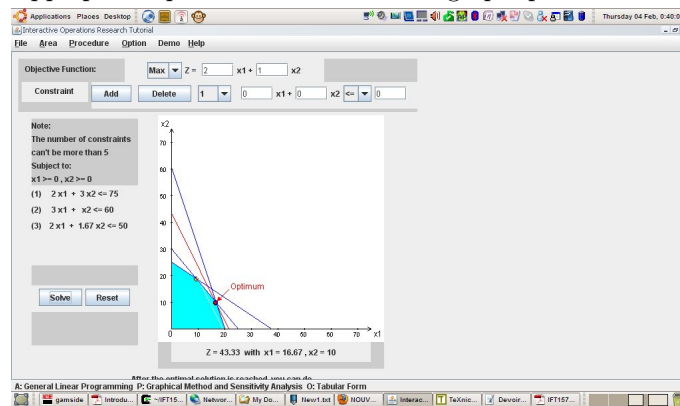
Applications Places Desktop

Thursday 04 Feb, 0:40:0

Interactive Operations Research Tutorial

File Area Procedure Option Demo Help

Objective Function:

Max Z = 2 x1 + 1 x2

Constraint Add Delete 1 0 x1 + 0 x2 <= 0

Note:
The number of constraints can't be more than 5
Subject to:
x1 >= 0 , x2 >= 0
(1) 2 x1 + 3 x2 <= 75
(2) 3 x1 + x2 <= 60
(3) 2 x1 + 1.67 x2 <= 50

Solve Reset

x2
70
60
50
40
30
20
10
0 10 20 30 40 50 60 70 x1
Optimum

Z = 43.33 with x1 = 16.67 , x2 = 10

After the optimal solution is reached, you can do

A: General Linear Programming P: Graphical Method and Sensitivity Analysis O: Tabular Form

gamside | Introdu... | ~/IFT15... | Networ... | My Do... | New1.txt | NOUV... | Interac... | TeXnic... | Devoir... | IFT157...